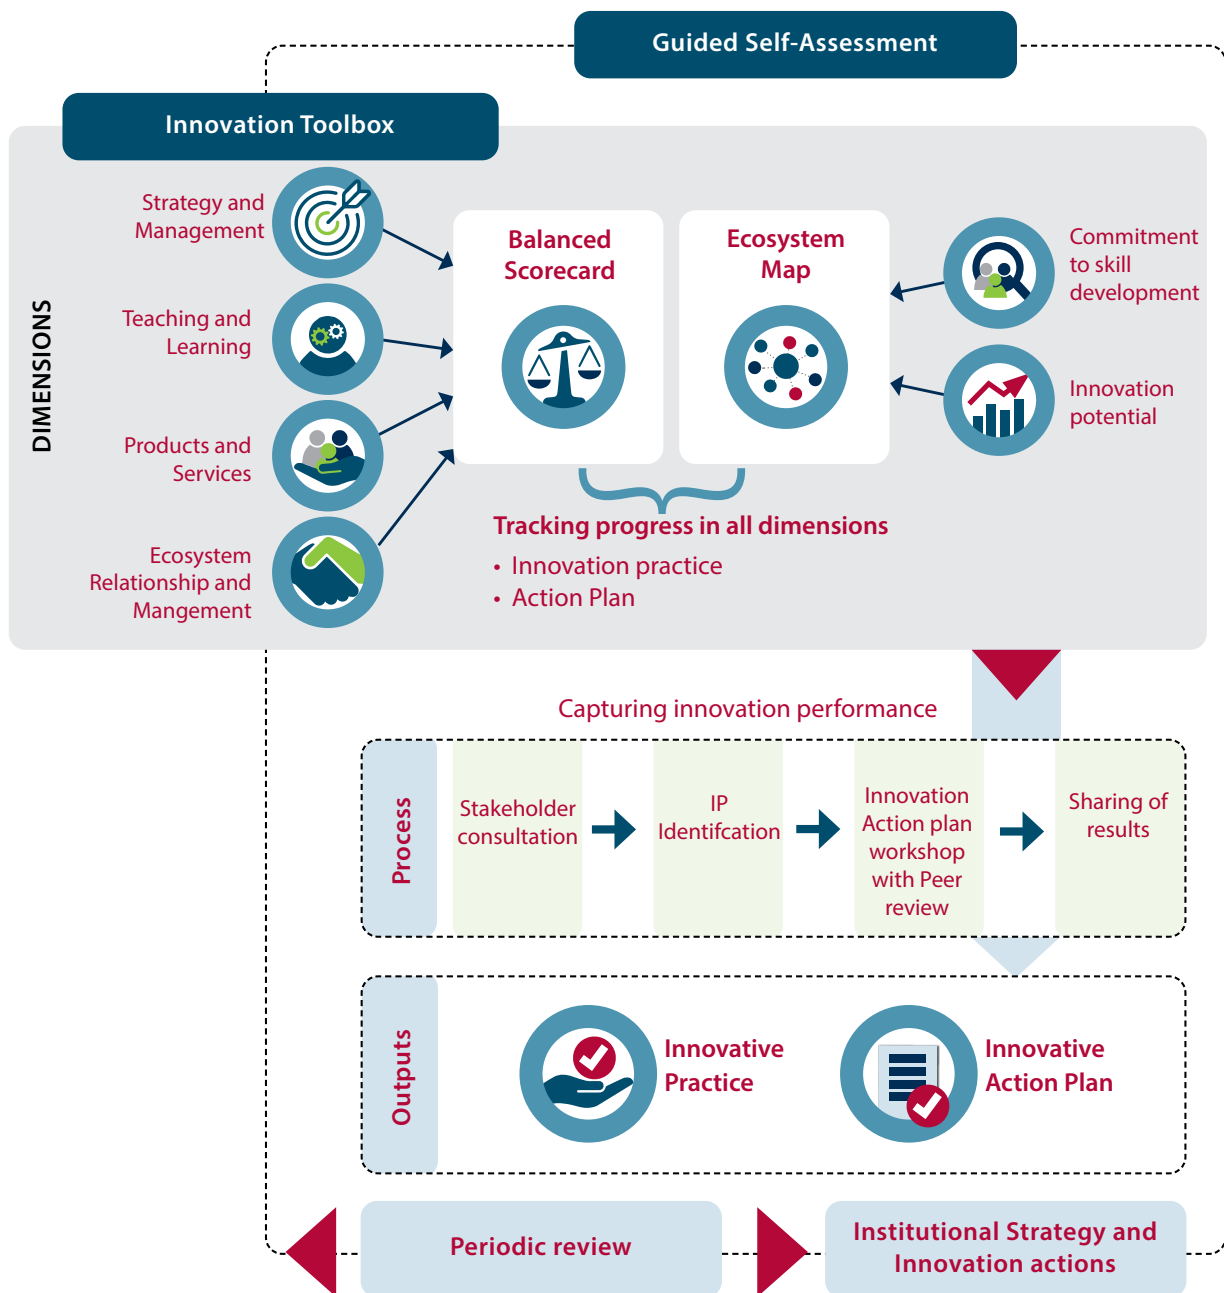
Guided Self-Assessment

Innovation Toolbox

DIMENSIONS

Strategy and Management

Teaching and Learning

Products and Services

Ecosystem Relationship and Mangement

Balanced Scorecard

Ecosystem Map

Commitment to skill development

Innovation potential

Tracking progress in all dimensions
• Innovation practice
• Action Plan

Capturing innovation performance

Process

Stakeholder consultation

IP Identifcation

Innovation Action plan workshop with Peer review

Sharing of results

Outputs

Innovative Practice

Innovative Action Plan

Periodic review

Institutional Strategy and Innovation actions